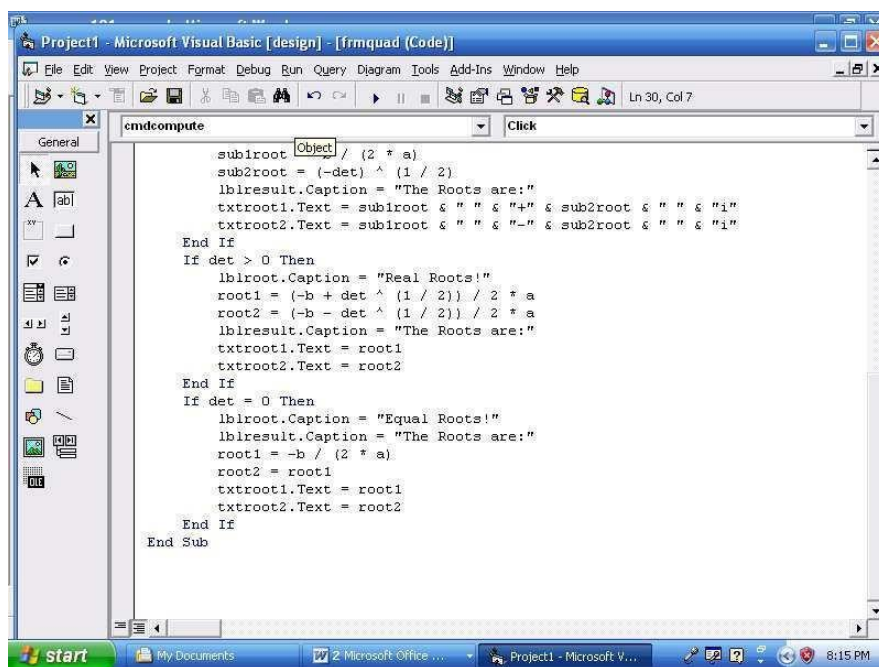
Project1 - Microsoft Visual Basic [design] - [frmquad (Code)]

File Edit View Project Format Debug Run Query Diagram Tools Add-Ins Window Help

Ln 30, Col 7

General

cmdcompute

Click

Object

sub1root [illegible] / (2 * a)
sub2root = (-det) ^ (1 / 2)
lblresult.Caption = "The Roots are:"
txtroot1.Text = sub1root & " " & "+" & sub2root & " " & "i"
txtroot2.Text = sub1root & " " & "-" & sub2root & " " & "i"
End If
If det > 0 Then
lblroot.Caption = "Real Roots!"
root1 = (-b + det ^ (1 / 2)) / 2 * a
root2 = (-b - det ^ (1 / 2)) / 2 * a
lblresult.Caption = "The Roots are:"
txtroot1.Text = root1
txtroot2.Text = root2
End If
If det = 0 Then
lblroot.Caption = "Equal Roots!"
lblresult.Caption = "The Roots are:"
root1 = -b / (2 * a)
root2 = root1
txtroot1.Text = root1
txtroot2.Text = root2
End If
End Sub

start

My Documents

2 Microsoft Office ...

Project1 - Microsoft V...

8:15 PM